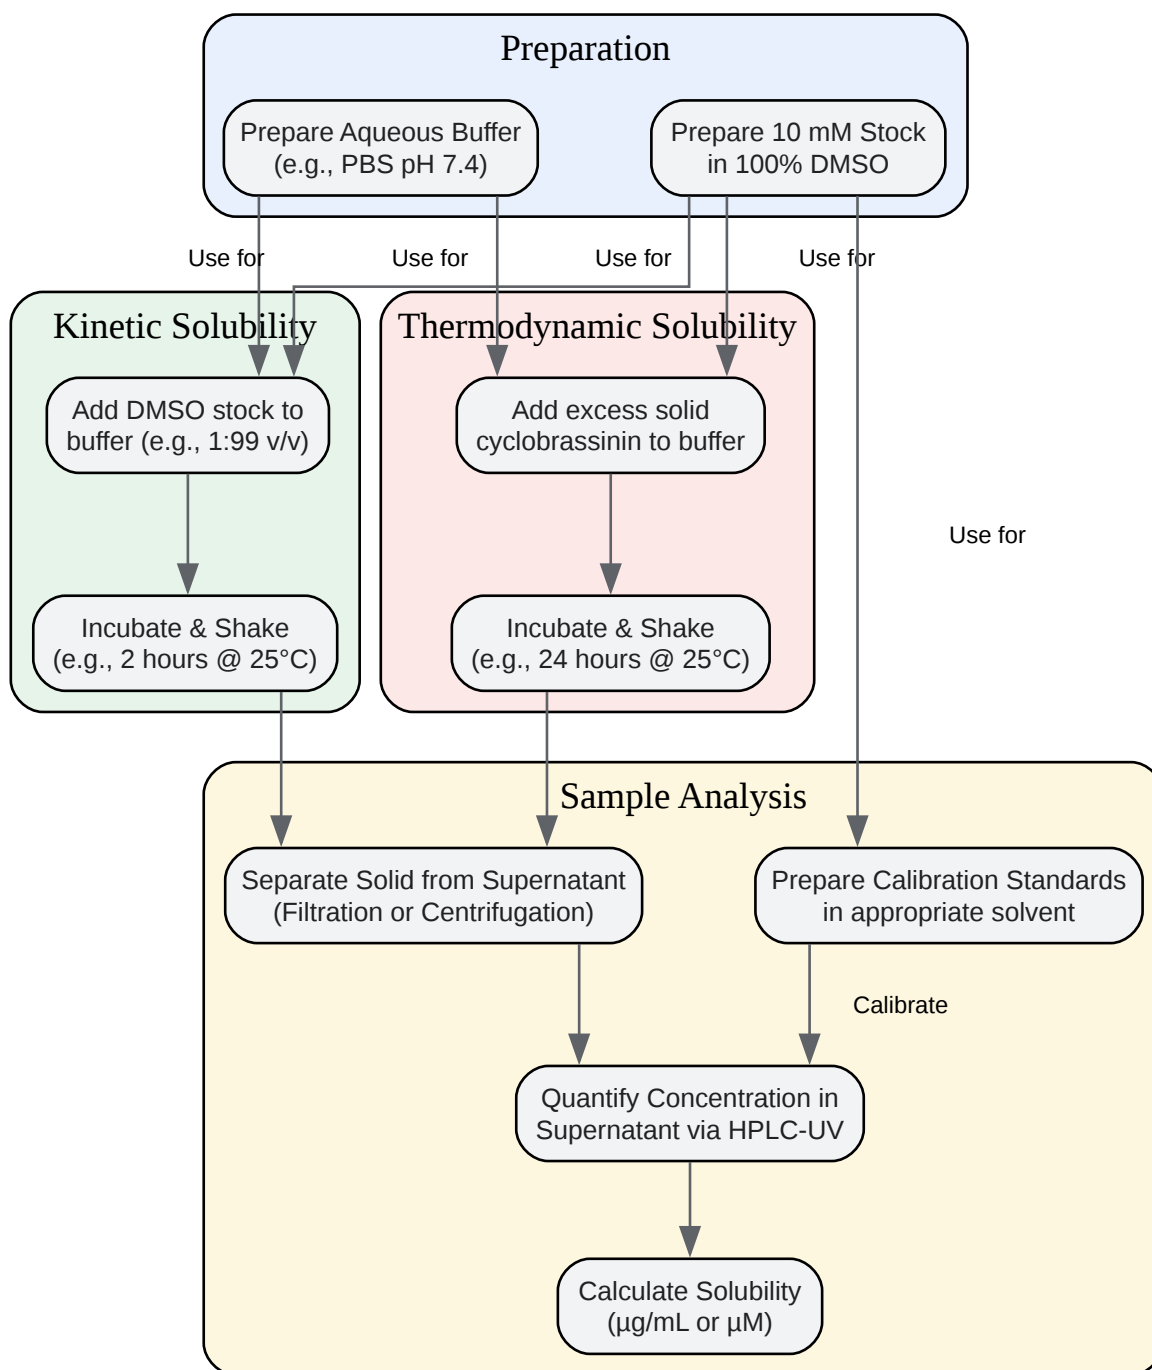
Preparation

Prepare Aqueous Buffer (e.g., PBS pH 7.4)

Prepare 10 mM Stock in 100% DMSO

Use for

Use for

Use for

Use for

Kinetic Solubility

Thermodynamic Solubility

Add DMSO stock to buffer (e.g., 1:99 v/v)

Add excess solid cyclobrassinin to buffer

Use for

Incubate & Shake (e.g., 2 hours @ 25°C)

Incubate & Shake (e.g., 24 hours @ 25°C)

Sample Analysis

Separate Solid from Supernatant (Filtration or Centrifugation)

Prepare Calibration Standards in appropriate solvent

Calibrate

Quantify Concentration in Supernatant via HPLC-UV

Calculate Solubility (µg/mL or µM)